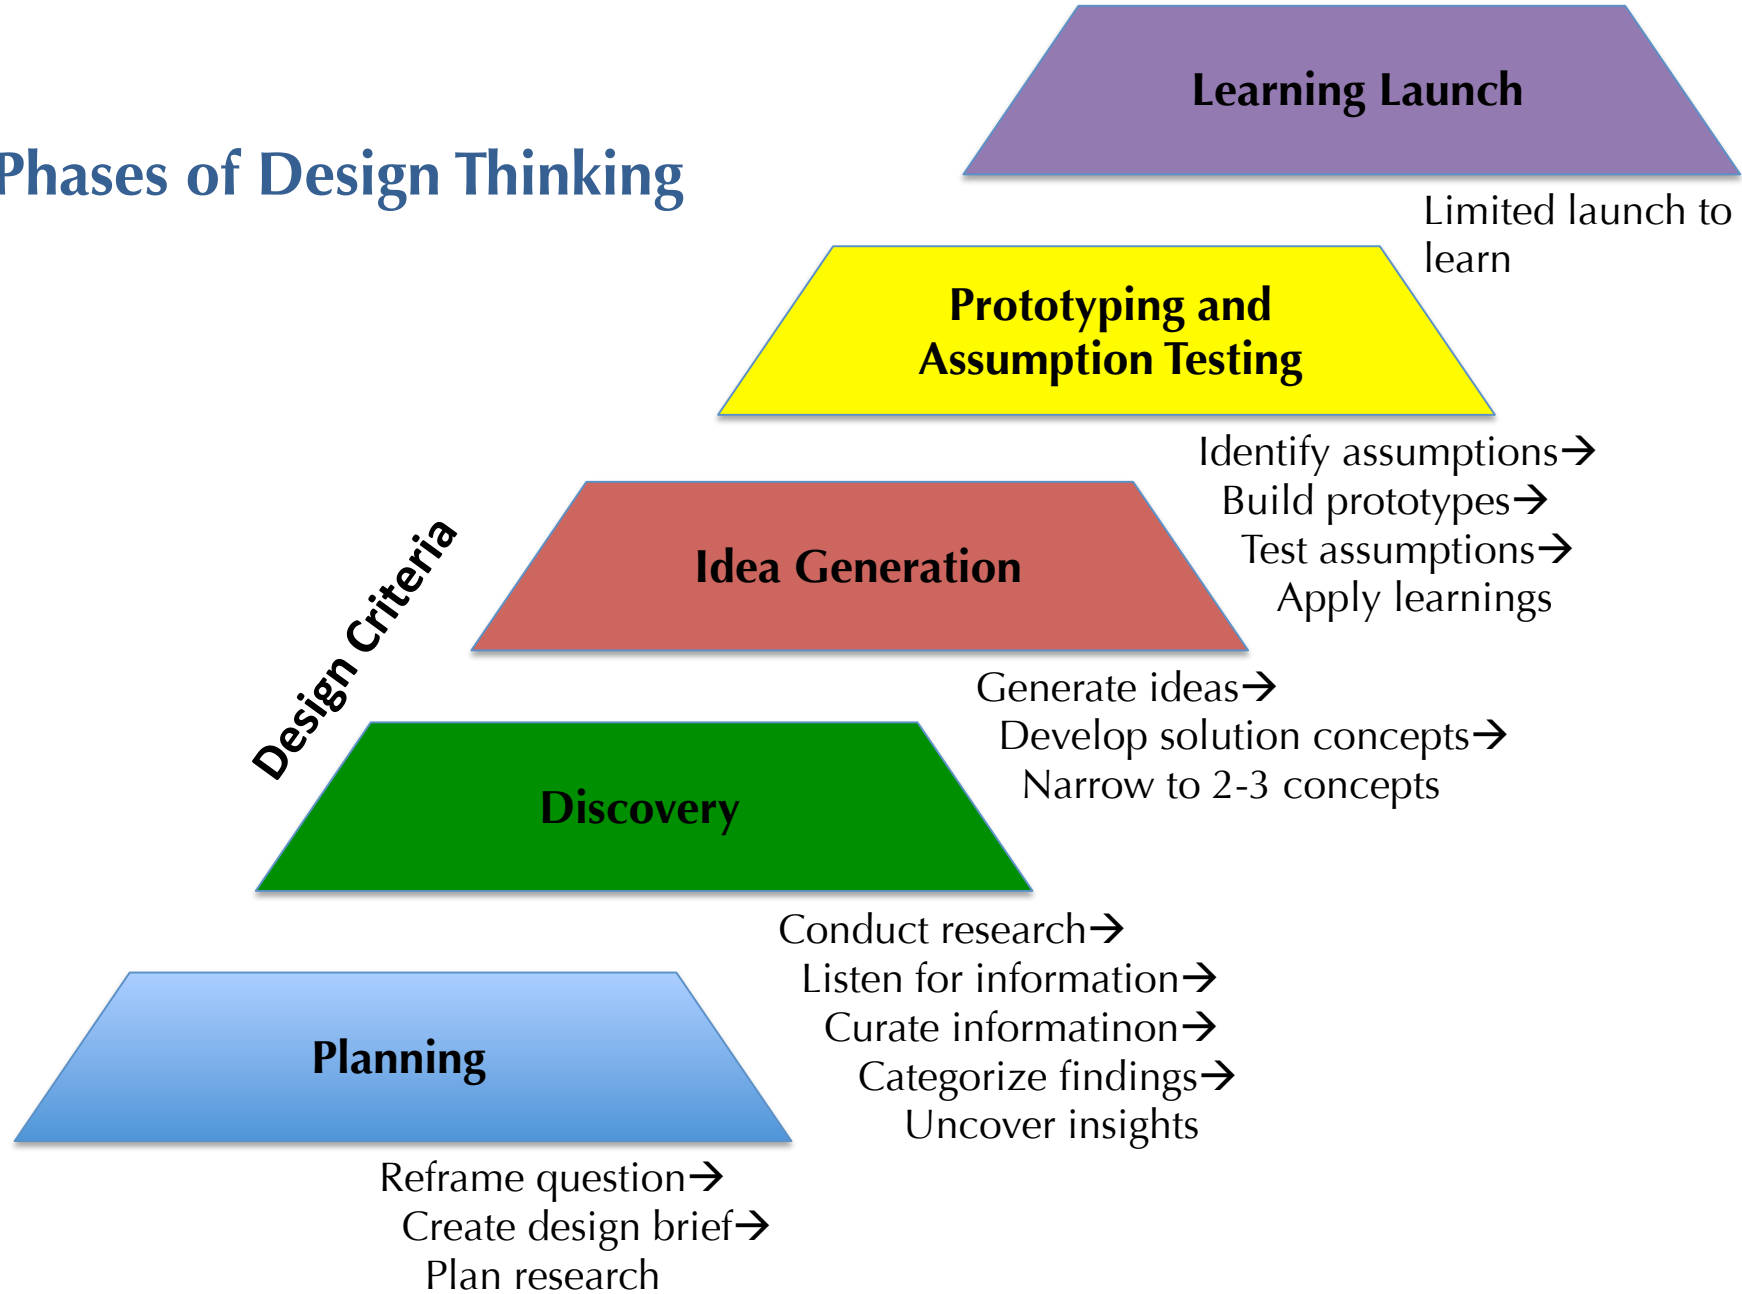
Phases of Design Thinking

Learning Launch

Limited launch to learn

Prototyping and Assumption Testing

Identify assumptions→
Build prototypes→
Test assumptions→
Apply learnings

Design Criteria

Idea Generation

Generate ideas→
Develop solution concepts→
Narrow to 2-3 concepts

Discovery

Conduct research→
Listen for information→
Curate informatinon→
Categorize findings→
Uncover insights

Planning

Reframe question→
Create design brief→
Plan research